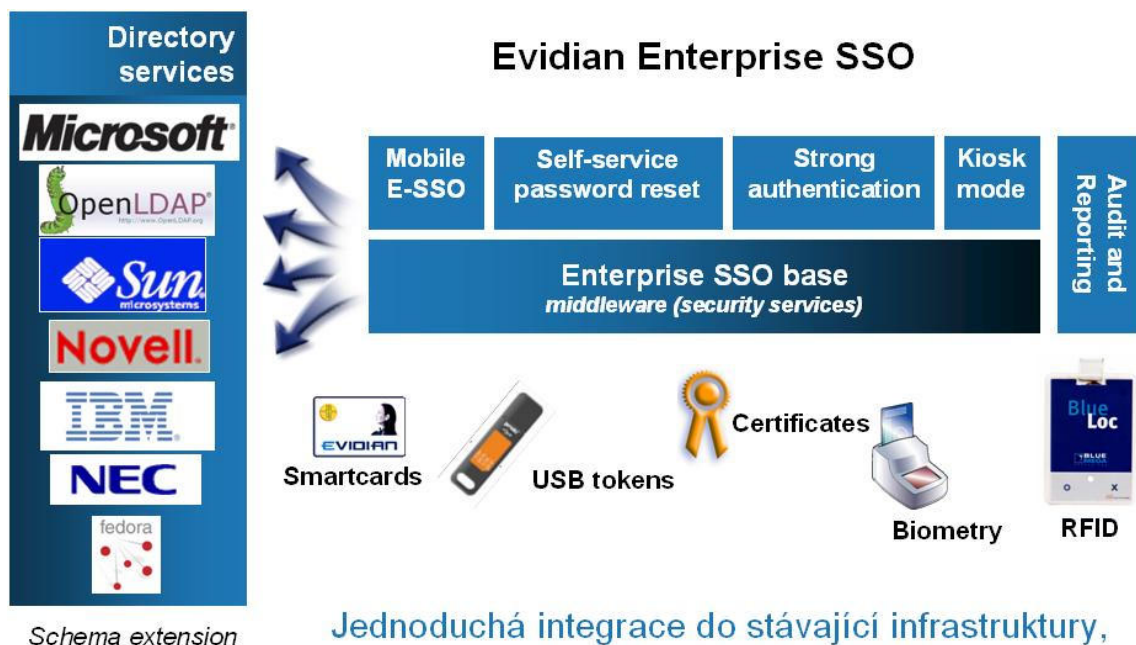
Directory services

Microsoft

OpenLDAP

Sun microsystems

Novell

IBM

NEC

fedora

Schema extension

Evidian Enterprise SSO

Mobile E-SSO

Self-service password reset

Strong authentication

Kiosk mode

Audit and Reporting

Enterprise SSO base
middleware (security services)

EVIDIAN

Smartcards

USB tokens

Certificates

Biometry

Blue Loc

RFID

Jednoduchá integrace do stávající infrastruktury,